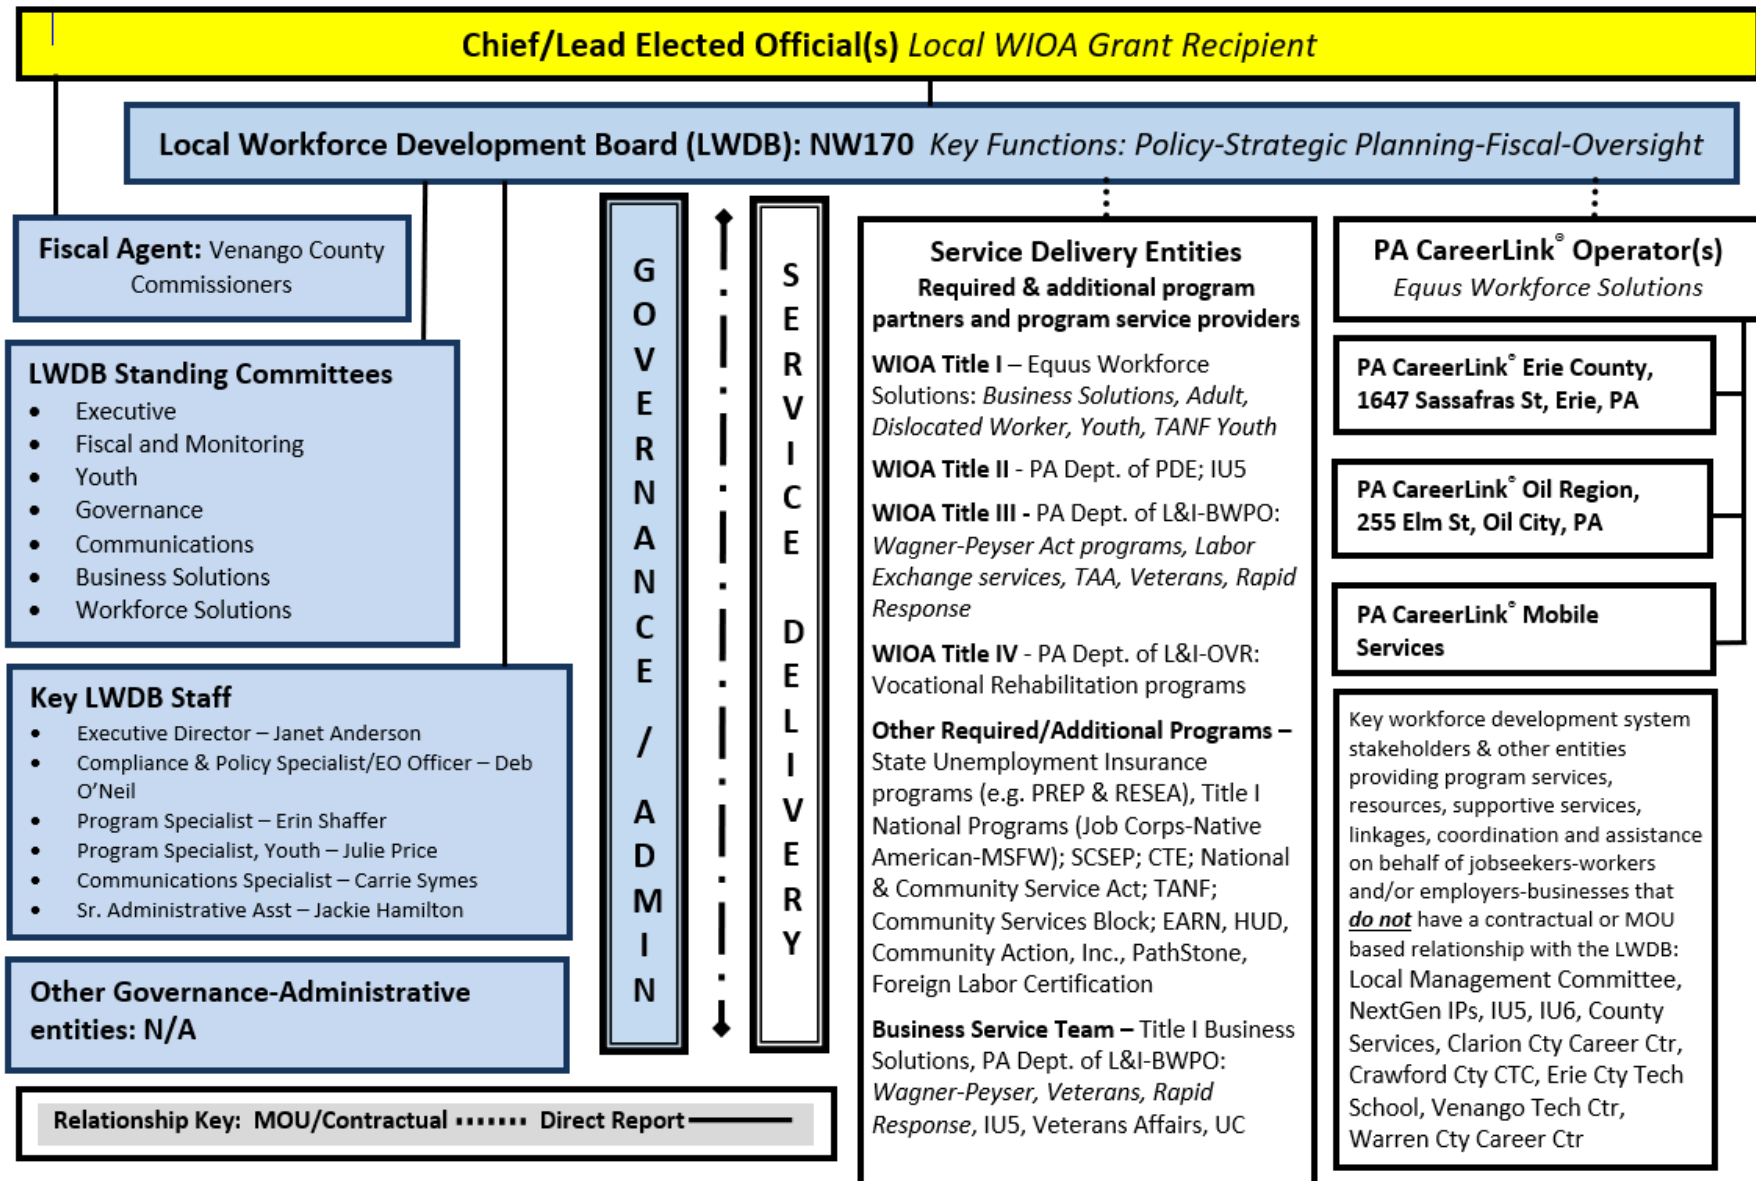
Chief/Lead Elected Official(s) Local WIOA Grant Recipient

Local Workforce Development Board (LWDB): NW170 Key Functions: Policy-Strategic Planning-Fiscal-Oversight

Fiscal Agent: Venango County Commissioners

LWDB Standing Committees
- Executive
- Fiscal and Monitoring
- Youth
- Governance
- Communications
- Business Solutions
- Workforce Solutions

Key LWDB Staff
- Executive Director – Janet Anderson
- Compliance & Policy Specialist/EO Officer – Deb O'Neil
- Program Specialist – Erin Shaffer
- Program Specialist, Youth – Julie Price
- Communications Specialist – Carrie Symes
- Sr. Administrative Asst – Jackie Hamilton

Other Governance-Administrative entities: N/A

Relationship Key: MOU/Contractual Direct Report

GOVERNANCE / ADMIN

SERVICE DELIVERY

Service Delivery Entities
Required & additional program partners and program service providers

WIOA Title I – Equus Workforce Solutions: Business Solutions, Adult, Dislocated Worker, Youth, TANF Youth

WIOA Title II - PA Dept. of PDE; IU5

WIOA Title III - PA Dept. of L&I-BWPO: Wagner-Peyser Act programs, Labor Exchange services, TAA, Veterans, Rapid Response

WIOA Title IV - PA Dept. of L&I-OVR: Vocational Rehabilitation programs

Other Required/Additional Programs – State Unemployment Insurance programs (e.g. PREP & RESEA), Title I National Programs (Job Corps-Native American-MSFW); SCSEP; CTE; National & Community Service Act; TANF; Community Services Block; EARN, HUD, Community Action, Inc., PathStone, Foreign Labor Certification

Business Service Team – Title I Business Solutions, PA Dept. of L&I-BWPO: Wagner-Peyser, Veterans, Rapid Response, IU5, Veterans Affairs, UC

PA CareerLink® Operator(s)
Equus Workforce Solutions

PA CareerLink® Erie County, 1647 Sassafras St, Erie, PA

PA CareerLink® Oil Region, 255 Elm St, Oil City, PA

PA CareerLink® Mobile Services

Key workforce development system stakeholders & other entities providing program services, resources, supportive services, linkages, coordination and assistance on behalf of jobseekers-workers and/or employers-businesses that do not have a contractual or MOU based relationship with the LWDB: Local Management Committee, NextGen IPs, IU5, IU6, County Services, Clarion Cty Career Ctr, Crawford Cty CTC, Erie Cty Tech School, Venango Tech Ctr, Warren Cty Career Ctr